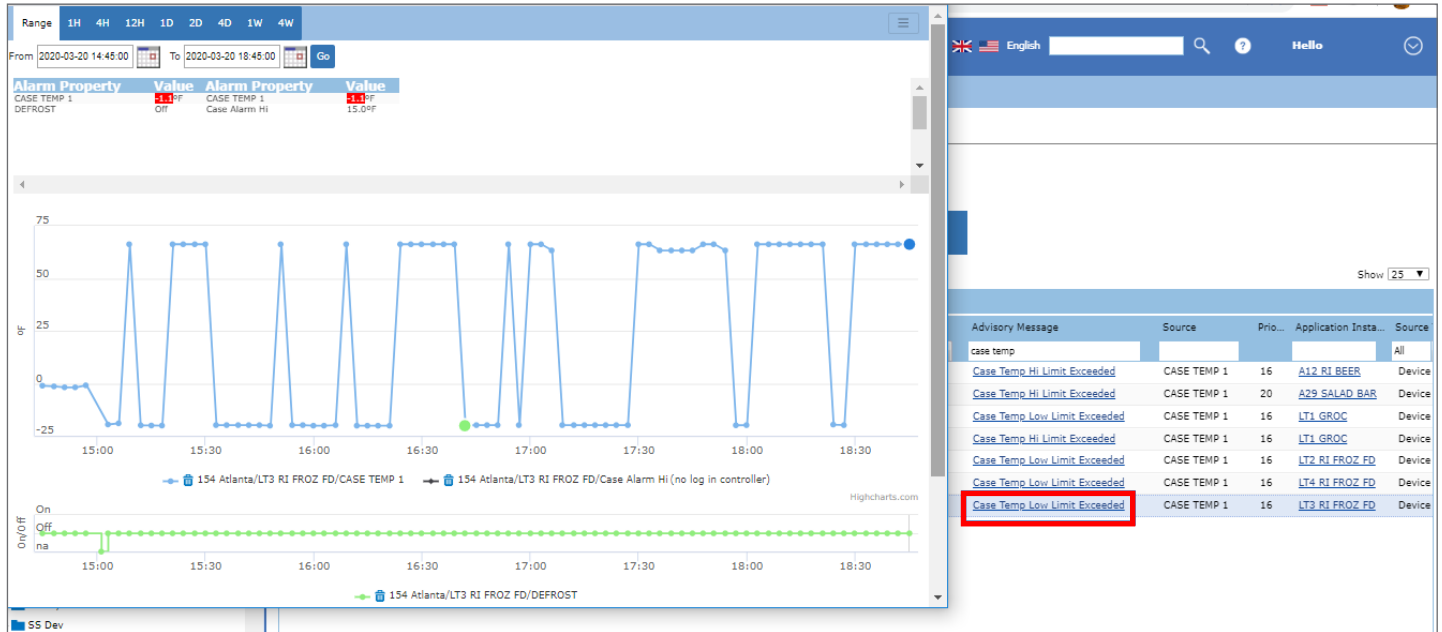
Range 1H 4H 12H 1D 2D 4D 1W 4W

From 2020-03-20 14:45:00 To 2020-03-20 18:45:00 Go

| Alarm Property | Value | Alarm Property | Value |
|---|---|---|---|
| CASE TEMP 1 | -1.1ºF | CASE TEMP 1 | -1.1ºF |
| DEFROST | Off | Case Alarm Hi | 15.0ºF |

75
50
25
0
-25
ºF
15:00 15:30 16:00 16:30 17:00 17:30 18:00 18:30

154 Atlanta/LT3 RI FROZ FD/CASE TEMP 1   154 Atlanta/LT3 RI FROZ FD/Case Alarm Hi (no log in controller)

Highcharts.com

On
Off
na
On/Off
15:00 15:30 16:00 16:30 17:00 17:30 18:00 18:30

154 Atlanta/LT3 RI FROZ FD/DEFROST

SS Dev

English Hello

Show 25

| Advisory Message | Source | Prio... | Application Insta... | Source |
|---|---|---|---|---|
| case temp | | | | All |
| Case Temp Hi Limit Exceeded | CASE TEMP 1 | 16 | A12 RI BEER | Device |
| Case Temp Hi Limit Exceeded | CASE TEMP 1 | 20 | A29 SALAD BAR | Device |
| Case Temp Low Limit Exceeded | CASE TEMP 1 | 16 | LT1 GROC | Device |
| Case Temp Hi Limit Exceeded | CASE TEMP 1 | 16 | LT1 GROC | Device |
| Case Temp Low Limit Exceeded | CASE TEMP 1 | 16 | LT2 RI FROZ FD | Device |
| Case Temp Low Limit Exceeded | CASE TEMP 1 | 16 | LT4 RI FROZ FD | Device |
| Case Temp Low Limit Exceeded | CASE TEMP 1 | 16 | LT3 RI FROZ FD | Device |